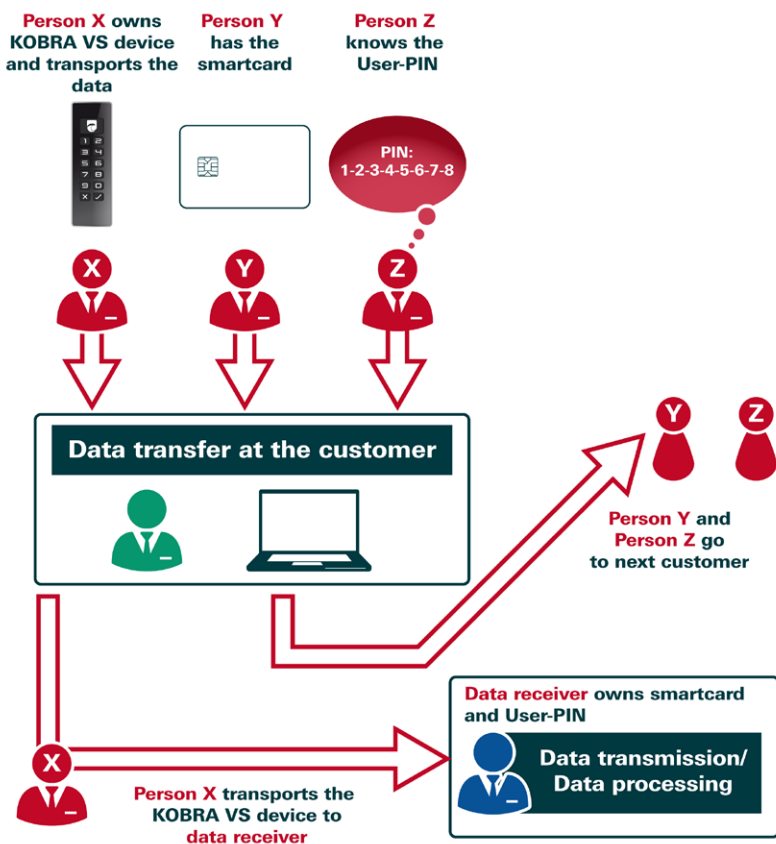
Person X owns KOBRA VS device and transports the data

Person Y has the smartcard

Person Z knows the User-PIN

1 2
3 4
5 6
7 8
9 0
X ✓

PIN: 1-2-3-4-5-6-7-8

X

Y

Z

Data transfer at the customer

Y

Z

Person Y and Person Z go to next customer

Data receiver owns smartcard and User-PIN

Data transmission/ Data processing

X

Person X transports the KOBRA VS device to data receiver